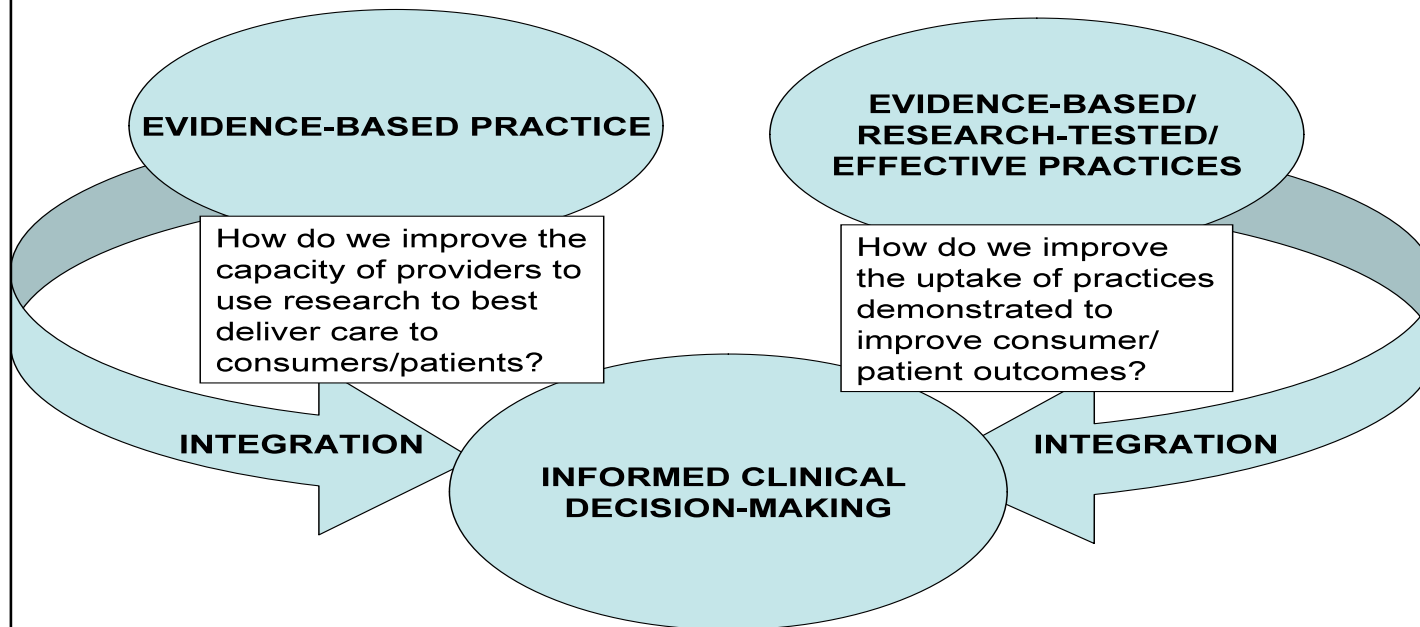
EVIDENCE-BASED PRACTICE

How do we improve the capacity of providers to use research to best deliver care to consumers/patients?

EVIDENCE-BASED/ RESEARCH-TESTED/ EFFECTIVE PRACTICES

How do we improve the uptake of practices demonstrated to improve consumer/ patient outcomes?

INTEGRATION

INFORMED CLINICAL DECISION-MAKING

INTEGRATION